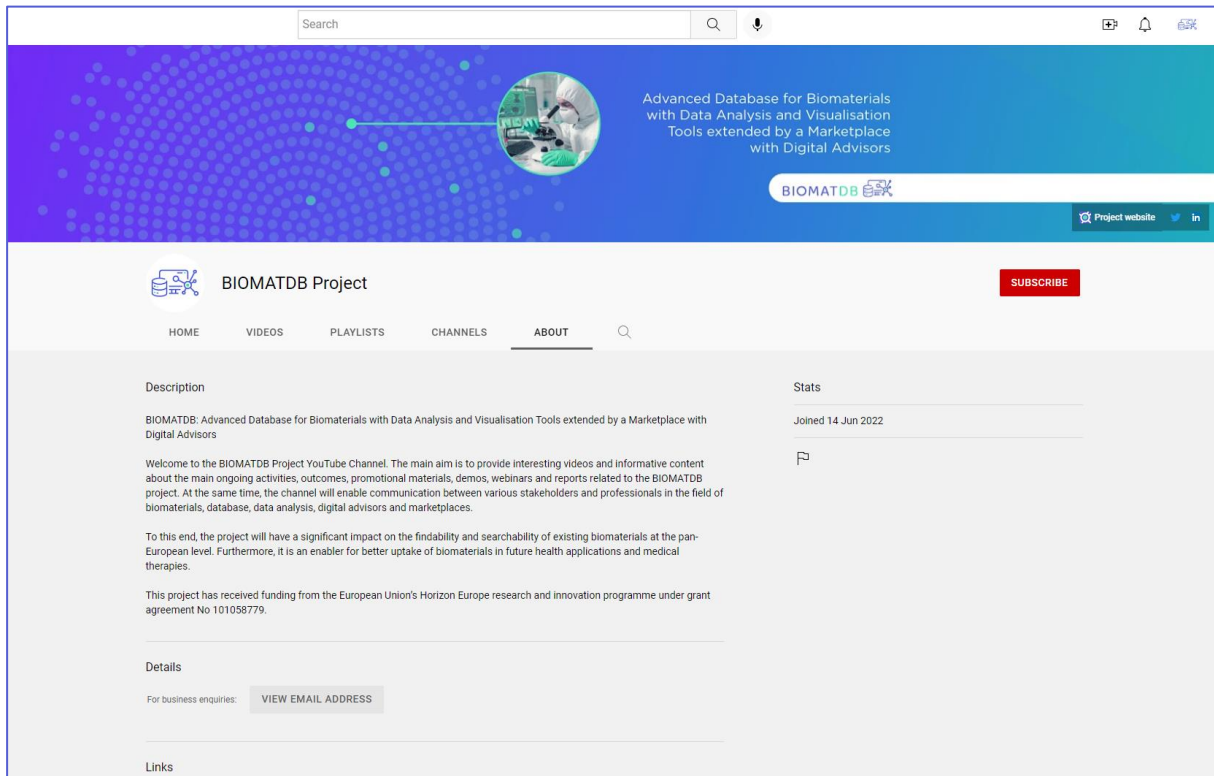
Search

Advanced Database for Biomaterials with Data Analysis and Visualisation Tools extended by a Marketplace with Digital Advisors

BIOMATDB

Project website

BIOMATDB Project

SUBSCRIBE

HOME VIDEOS PLAYLISTS CHANNELS ABOUT

Description

BIOMATDB: Advanced Database for Biomaterials with Data Analysis and Visualisation Tools extended by a Marketplace with Digital Advisors

Welcome to the BIOMATDB Project YouTube Channel. The main aim is to provide interesting videos and informative content about the main ongoing activities, outcomes, promotional materials, demos, webinars and reports related to the BIOMATDB project. At the same time, the channel will enable communication between various stakeholders and professionals in the field of biomaterials, database, data analysis, digital advisors and marketplaces.

To this end, the project will have a significant impact on the findability and searchability of existing biomaterials at the pan-European level. Furthermore, it is an enabler for better uptake of biomaterials in future health applications and medical therapies.

This project has received funding from the European Union's Horizon Europe research and innovation programme under grant agreement No 101058779.

Details

For business enquiries: VIEW EMAIL ADDRESS

Links

Stats

Joined 14 Jun 2022